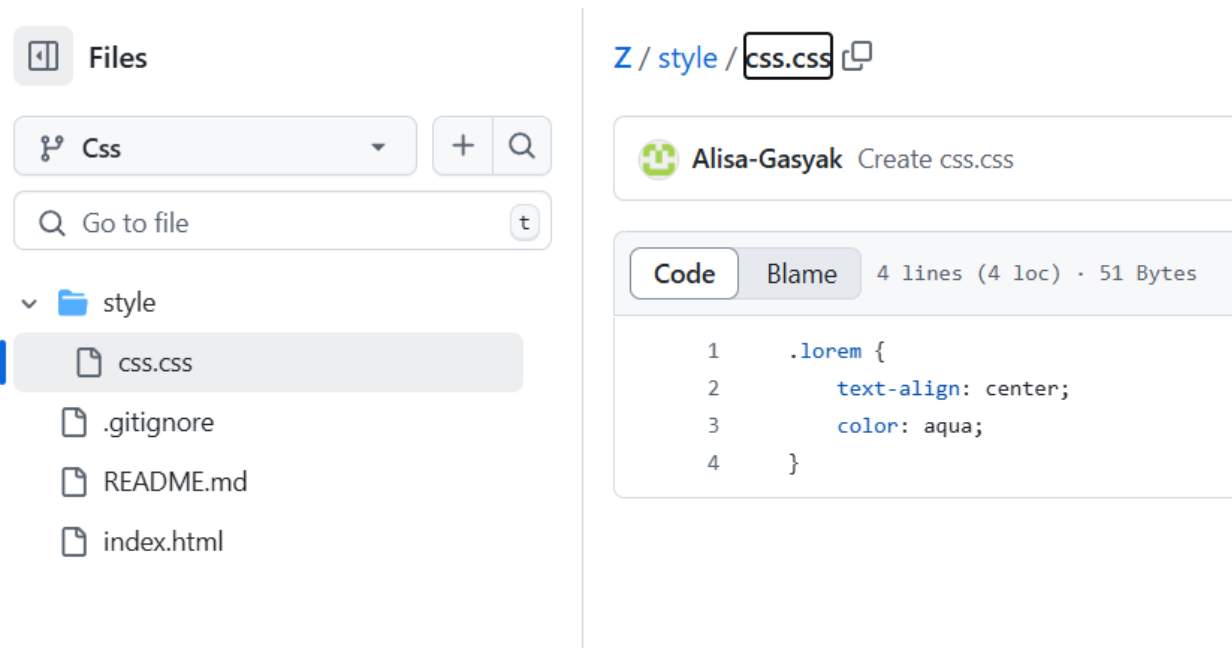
Files

Css

Go to file t

style

css.css

.gitignore

README.md

index.html

Z / style / css.css

Alisa-Gasyak Create css.css

Code Blame 4 lines (4 loc) · 51 Bytes

1 .lorem {
2 text-align: center;
3 color: aqua;
4 }